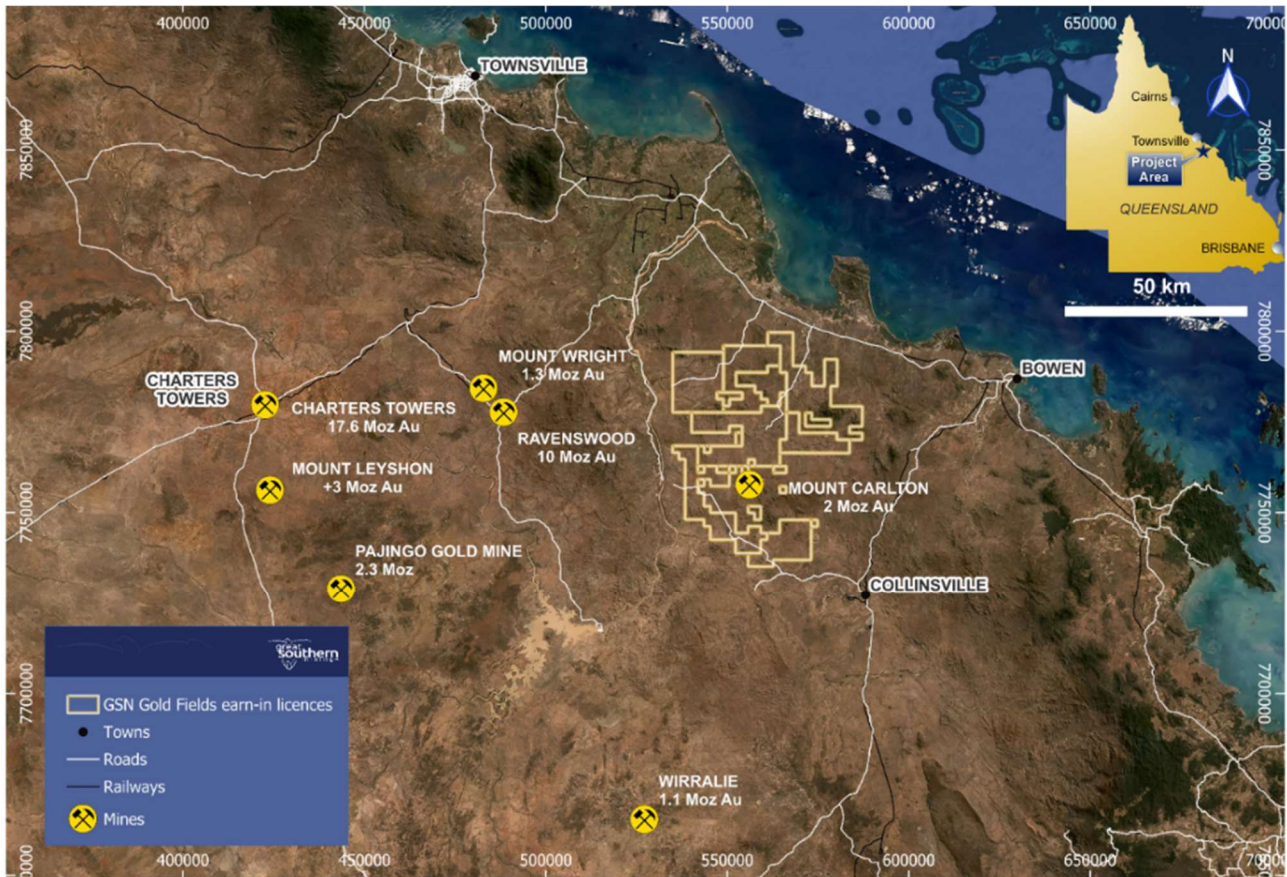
400000 450000 500000 550000 600000 650000 70000

7850000 7800000 7750000 7700000

TOWNSVILLE

Cairns
Townsville
Project Area
QUEENSLAND
BRISBANE
N
50 km

MOUNT WRIGHT
1.3 Moz Au

CHARTERS TOWERS

CHARTERS TOWERS
17.6 Moz Au

RAVENSWOOD
10 Moz Au

MOUNT LEYSHON
+3 Moz Au

BOWEN

MOUNT CARLTON
2 Moz Au

PAJINGO GOLD MINE
2.3 Moz

COLLINSVILLE

great southern

GSN Gold Fields earn-in licences
Towns
Roads
Railways
Mines

WIRRALIE
1.1 Moz Au

400000 450000 500000 550000 600000 650000 70000

7850000 7800000 7750000 7700000